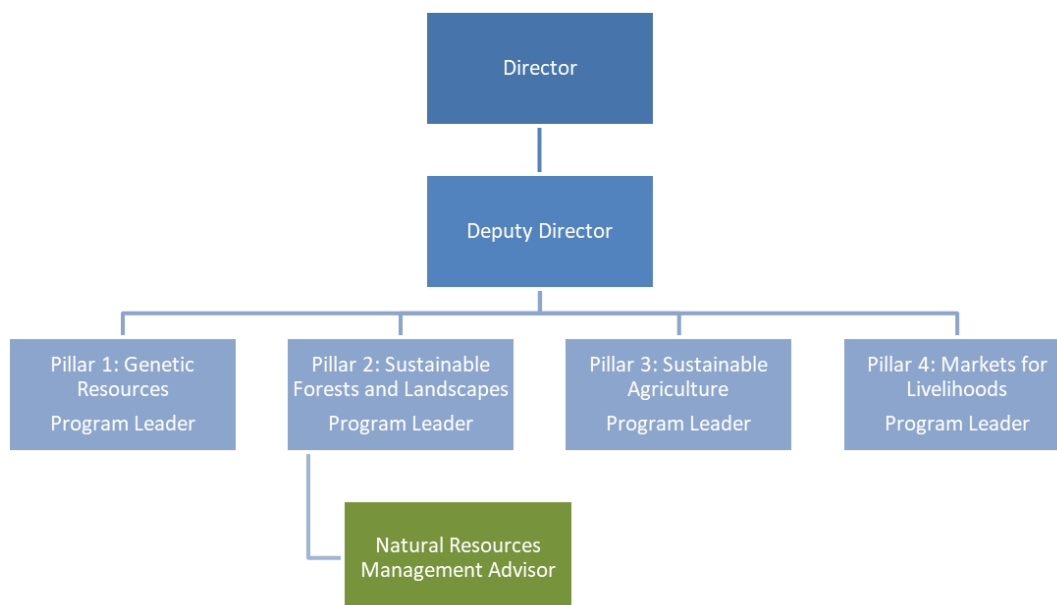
Director

Deputy Director

Pillar 1: Genetic Resources
Program Leader

Pillar 2: Sustainable Forests and Landscapes
Program Leader

Pillar 3: Sustainable Agriculture
Program Leader

Pillar 4: Markets for Livelihoods
Program Leader

Natural Resources Management Advisor